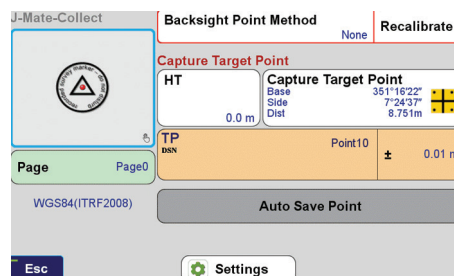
J-Mate-Collect

Backsight Point Method
None

Recalibrate

Capture Target Point

HT
0.0 m

Capture Target Point
Base 351°16'22"
Side 7°24'37"
Dist 8.751m

TP
DSN
Point10

± 0.01 m

Page
Page0

WGS84(ITRF2008)

Auto Save Point

Esc

Settings